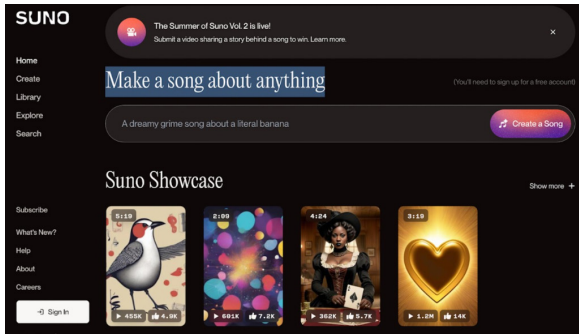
SUNO

The Summer of Suno Vol. 2 is live!
Submit a video sharing a story behind a song to win. Learn more.

×

Home
Create
Library
Explore
Search

Make a song about anything

(You'll need to sign up for a free account)

A dreamy grime song about a literal banana

Create a Song

Suno Showcase

Show more +

5:19
▶ 455K 👍 4.9K

2:09
▶ 601K 👍 7.2K

4:24
▶ 362K 👍 5.7K

3:19
▶ 1.2M 👍 14K

Subscribe
What's New?
Help
About
Careers

Sign In